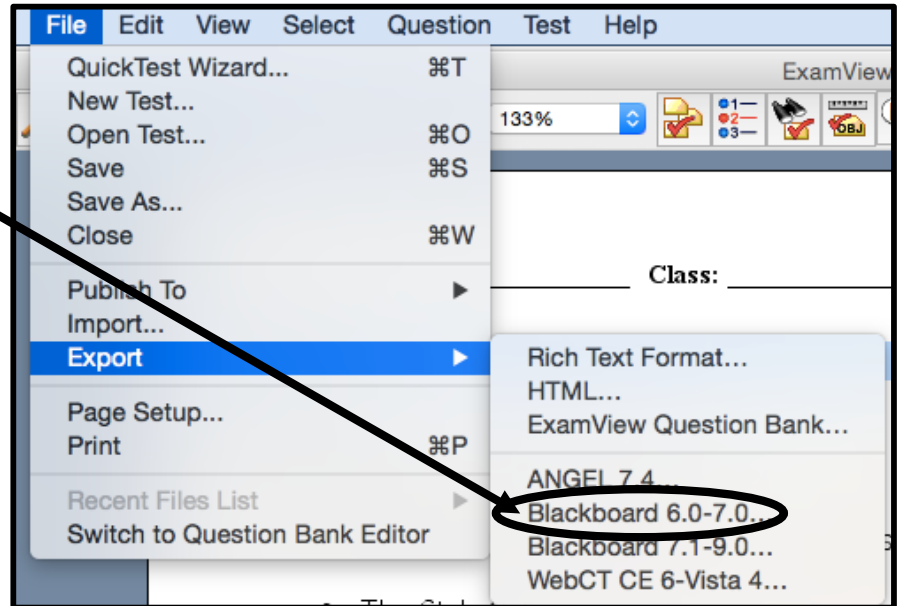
File Edit View Select Question Test Help

QuickTest Wizard... ⌘T
New Test...
Open Test... ⌘O
Save ⌘S
Save As...
Close ⌘W

Publish To
Import...
Export

Page Setup...
Print ⌘P

Recent Files List
Switch to Question Bank Editor

ExamView
133%
Class:

Rich Text Format...
HTML...
ExamView Question Bank...

ANGEL 7.4...
Blackboard 6.0-7.0...
Blackboard 7.1-9.0...
WebCT CE 6-Vista 4...